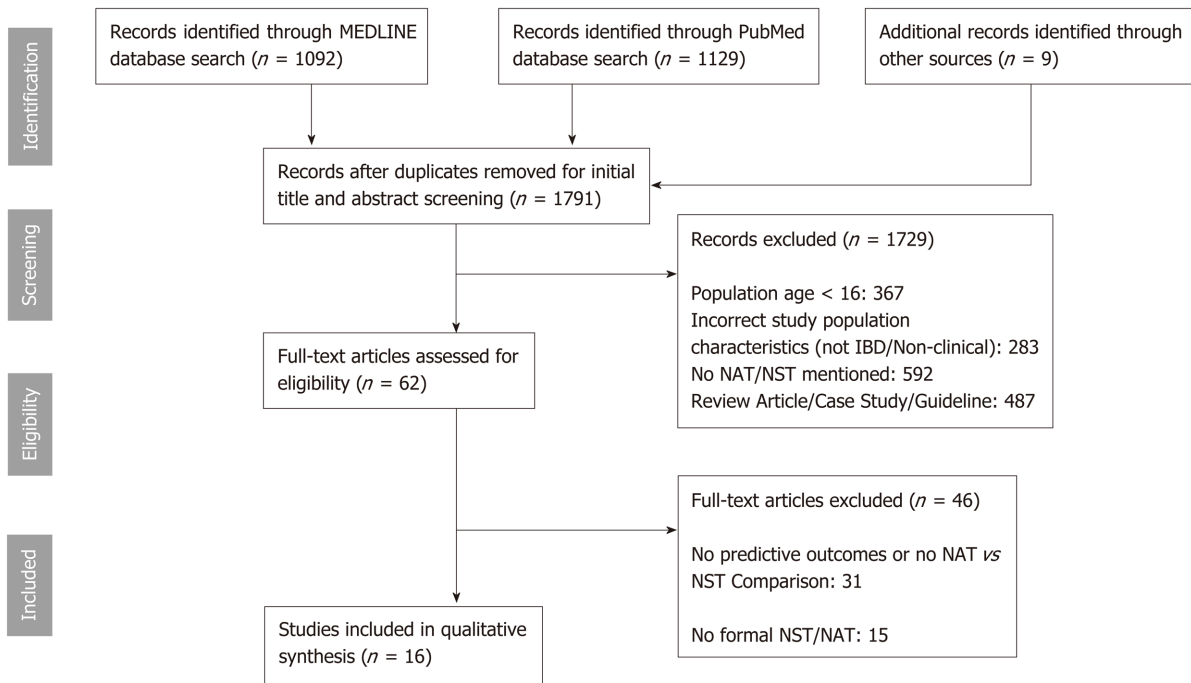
Identification

Records identified through MEDLINE database search ($n$ = 1092)

Records identified through PubMed database search ($n$ = 1129)

Additional records identified through other sources ($n$ = 9)

Records after duplicates removed for initial title and abstract screening ($n$ = 1791)

Screening

Records excluded ($n$ = 1729)

Population age < 16: 367
Incorrect study population characteristics (not IBD/Non-clinical): 283
No NAT/NST mentioned: 592
Review Article/Case Study/Guideline: 487

Eligibility

Full-text articles assessed for eligibility ($n$ = 62)

Full-text articles excluded ($n$ = 46)

No predictive outcomes or no NAT *vs* NST Comparison: 31

No formal NST/NAT: 15

Included

Studies included in qualitative synthesis ($n$ = 16)